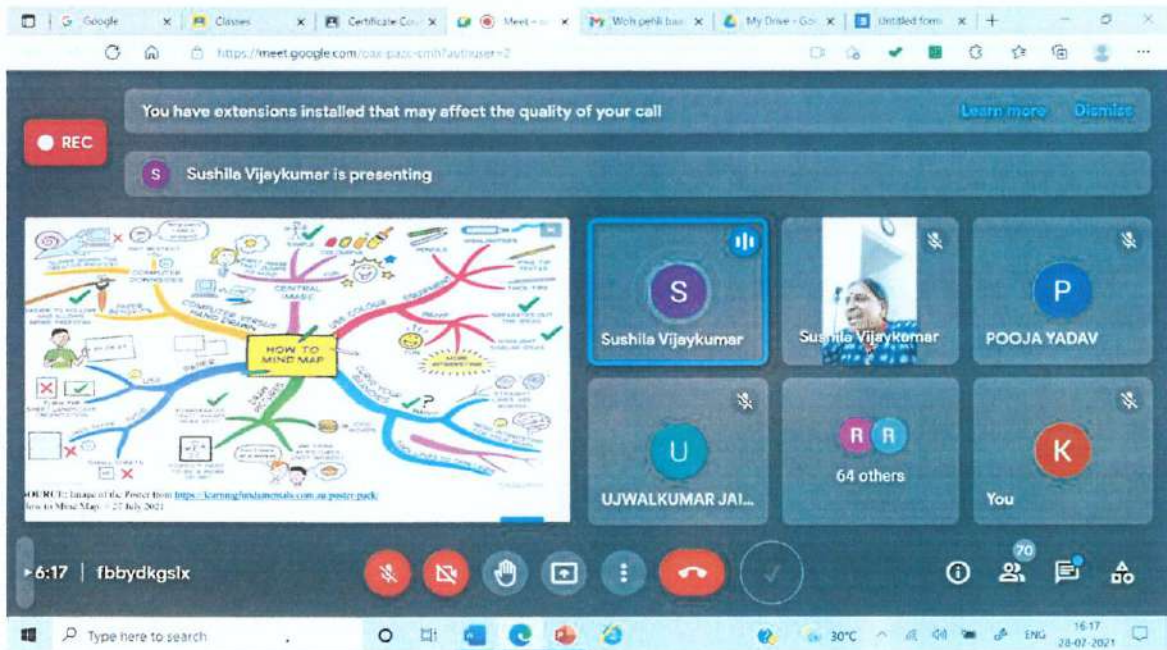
G Google | Classes | Certificate Co | Meet – | Woh pehli bar | My Drive - Go | Untitled form | +

https://meet.google.com/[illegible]

You have extensions installed that may affect the quality of your call Learn more Dismiss

REC

S Sushila Vijaykumar is presenting

HOW TO MIND MAP

CENTRAL IMAGE

COMPUTER DRAWN

USE COLOUR

SOURCE: Image of the Poster from https://learningfundamentals.com.au/poster-pack/ How to Mind Map – 27 July 2021

S
Sushila Vijaykumar

Sushila Vijaykumar

P
POOJA YADAV

U
UJWALKUMAR JAI...

R R
64 others

K
You

6:17 | fbbydkgslx

70

Type here to search

30°C ENG 16:17 28-07-2021